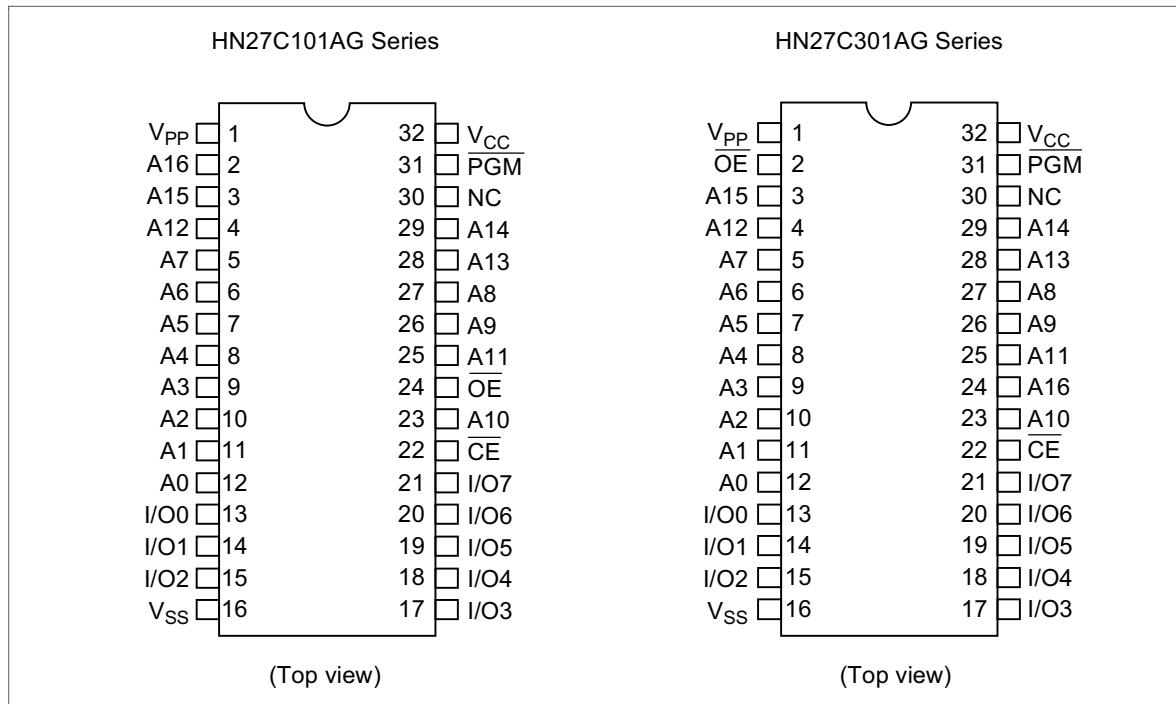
HN27C101AG Series

| | | | |
|---|---|---|---|
| $V_{PP}$ | 1 | 32 | $V_{CC}$ |
| A16 | 2 | 31 | $\overline{PGM}$ |
| A15 | 3 | 30 | NC |
| A12 | 4 | 29 | A14 |
| A7 | 5 | 28 | A13 |
| A6 | 6 | 27 | A8 |
| A5 | 7 | 26 | A9 |
| A4 | 8 | 25 | A11 |
| A3 | 9 | 24 | $\overline{OE}$ |
| A2 | 10 | 23 | A10 |
| A1 | 11 | 22 | $\overline{CE}$ |
| A0 | 12 | 21 | I/O7 |
| I/O0 | 13 | 20 | I/O6 |
| I/O1 | 14 | 19 | I/O5 |
| I/O2 | 15 | 18 | I/O4 |
| $V_{SS}$ | 16 | 17 | I/O3 |

(Top view)

HN27C301AG Series

| | | | |
|---|---|---|---|
| $V_{PP}$ | 1 | 32 | $V_{CC}$ |
| $\overline{OE}$ | 2 | 31 | $\overline{PGM}$ |
| A15 | 3 | 30 | NC |
| A12 | 4 | 29 | A14 |
| A7 | 5 | 28 | A13 |
| A6 | 6 | 27 | A8 |
| A5 | 7 | 26 | A9 |
| A4 | 8 | 25 | A11 |
| A3 | 9 | 24 | A16 |
| A2 | 10 | 23 | A10 |
| A1 | 11 | 22 | $\overline{CE}$ |
| A0 | 12 | 21 | I/O7 |
| I/O0 | 13 | 20 | I/O6 |
| I/O1 | 14 | 19 | I/O5 |
| I/O2 | 15 | 18 | I/O4 |
| $V_{SS}$ | 16 | 17 | I/O3 |

(Top view)